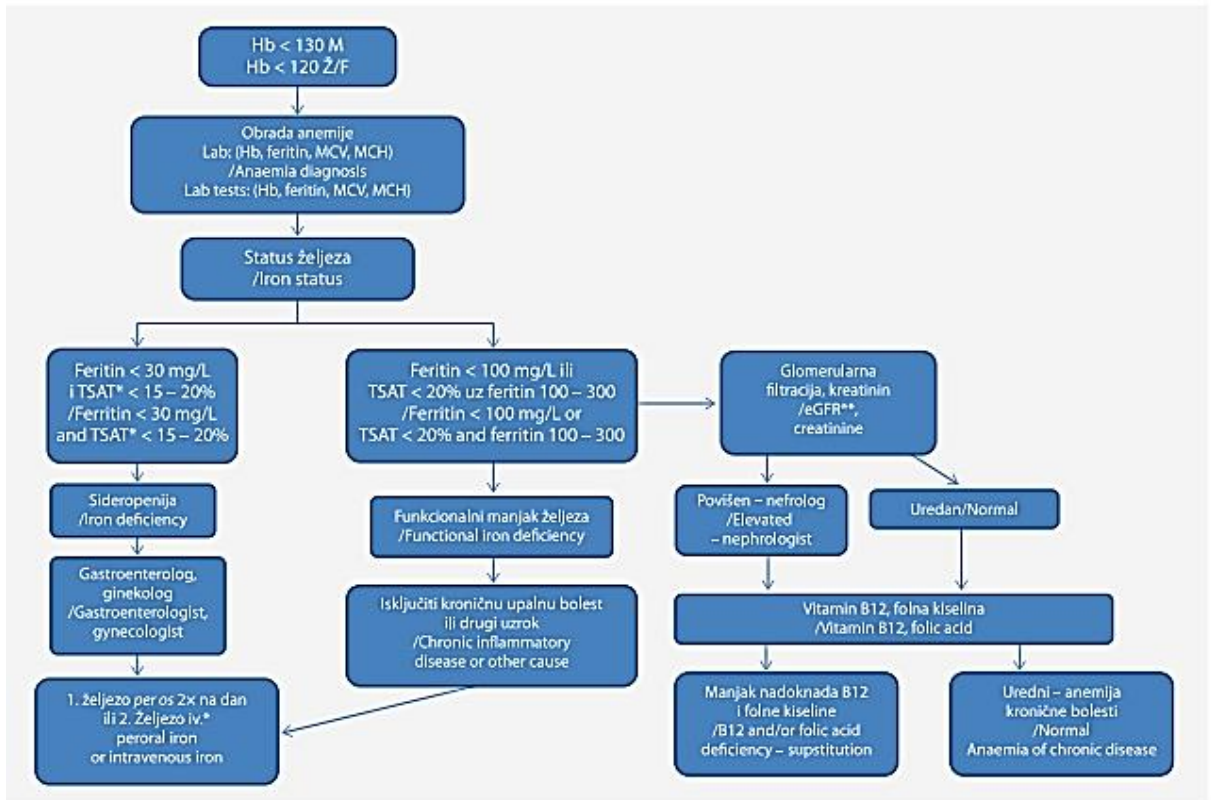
Hb < 130 M
Hb < 120 Ž/F

Obrada anemije
Lab: (Hb, feritin, MCV, MCH)
/Anaemia diagnosis
Lab tests: (Hb, feritin, MCV, MCH)

Status željeza
/Iron status

Feritin < 30 mg/L i TSAT* < 15 – 20% /Ferritin < 30 mg/L and TSAT* < 15 – 20%

Sideropenija /Iron deficiency

Gastroenterolog, ginekolog /Gastroenterologist, gynecologist

1. željezo per os 2× na dan ili 2. Željezo iv.* peroral iron or intravenous iron

Feritin < 100 mg/L ili TSAT < 20% uz feritin 100 – 300 /Ferritin < 100 mg/L or TSAT < 20% and ferritin 100 – 300

Funkcionalni manjak željeza /Functional iron deficiency

Isključiti kroničnu upalnu bolest ili drugi uzrok /Chronic inflammatory disease or other cause

Glomerularna filtracija, kreatinin /eGFR**, creatinine

Povišen – nefrolog /Elevated – nephrologist

Uredan/Normal

Vitamin B12, folna kiselina /Vitamin B12, folic acid

Manjak nadoknada B12 i folne kiseline /B12 and/or folic acid deficiency – supstitution

Uredni – anemija kronične bolesti /Normal Anaemia of chronic disease